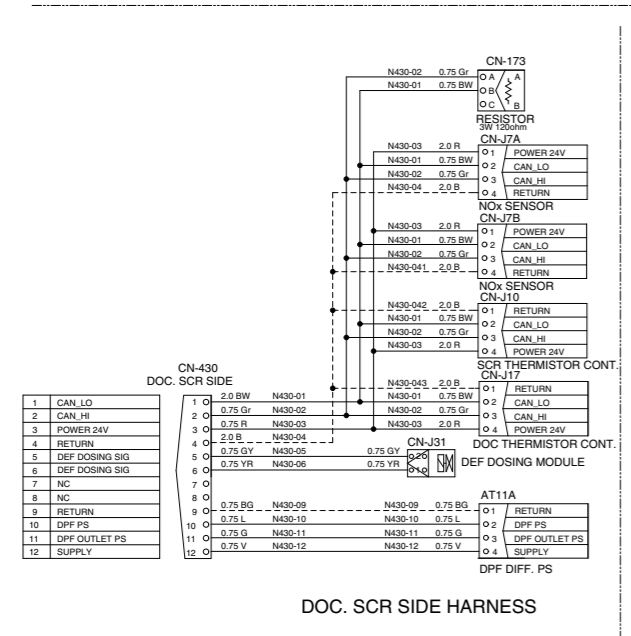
CN-173
N430-02 0.75 Gr
N430-01 0.75 BW
A
B
C
A
B
RESISTOR
3W 120ohm

CN-J7A
N430-03 2.0 R
N430-01 0.75 BW
N430-02 0.75 Gr
N430-04 2.0 B
1 POWER 24V
2 CAN_LO
3 CAN_HI
4 RETURN
NOx SENSOR

CN-J7B
N430-03 2.0 R
N430-01 0.75 BW
N430-02 0.75 Gr
N430-041 2.0 B
1 POWER 24V
2 CAN_LO
3 CAN_HI
4 RETURN
NOx SENSOR

CN-J10
N430-042 2.0 B
N430-01 0.75 BW
N430-02 0.75 Gr
N430-03 2.0 R
1 RETURN
2 CAN_LO
3 CAN_HI
4 POWER 24V
SCR THERMISTOR CONT.

CN-J17
N430-043 2.0 B
N430-01 0.75 BW
N430-02 0.75 Gr
N430-03 2.0 R
1 RETURN
2 CAN_LO
3 CAN_HI
4 POWER 24V
DOC THERMISTOR CONT.

CN-430
DOC. SCR SIDE

| 1 | CAN_LO |
|---|---|
| 2 | CAN_HI |
| 3 | POWER 24V |
| 4 | RETURN |
| 5 | DEF DOSING SIG |
| 6 | DEF DOSING SIG |
| 7 | NC |
| 8 | NC |
| 9 | RETURN |
| 10 | DPF PS |
| 11 | DPF OUTLET PS |
| 12 | SUPPLY |

1 2.0 BW N430-01
2 0.75 Gr N430-02
3 0.75 R N430-03
4 2.0 B N430-04
5 0.75 GY N430-05
6 0.75 YR N430-06
7
8
9 0.75 BG N430-09
10 0.75 L N430-10
11 0.75 G N430-11
12 0.75 V N430-12

CN-J31
0.75 GY
0.75 YR
2
1
DEF DOSING MODULE

AT11A
N430-09 0.75 BG
N430-10 0.75 L
N430-11 0.75 G
N430-12 0.75 V
1 RETURN
2 DPF PS
3 DPF OUTLET PS
4 SUPPLY
DPF DIFF. PS

DOC. SCR SIDE HARNESS